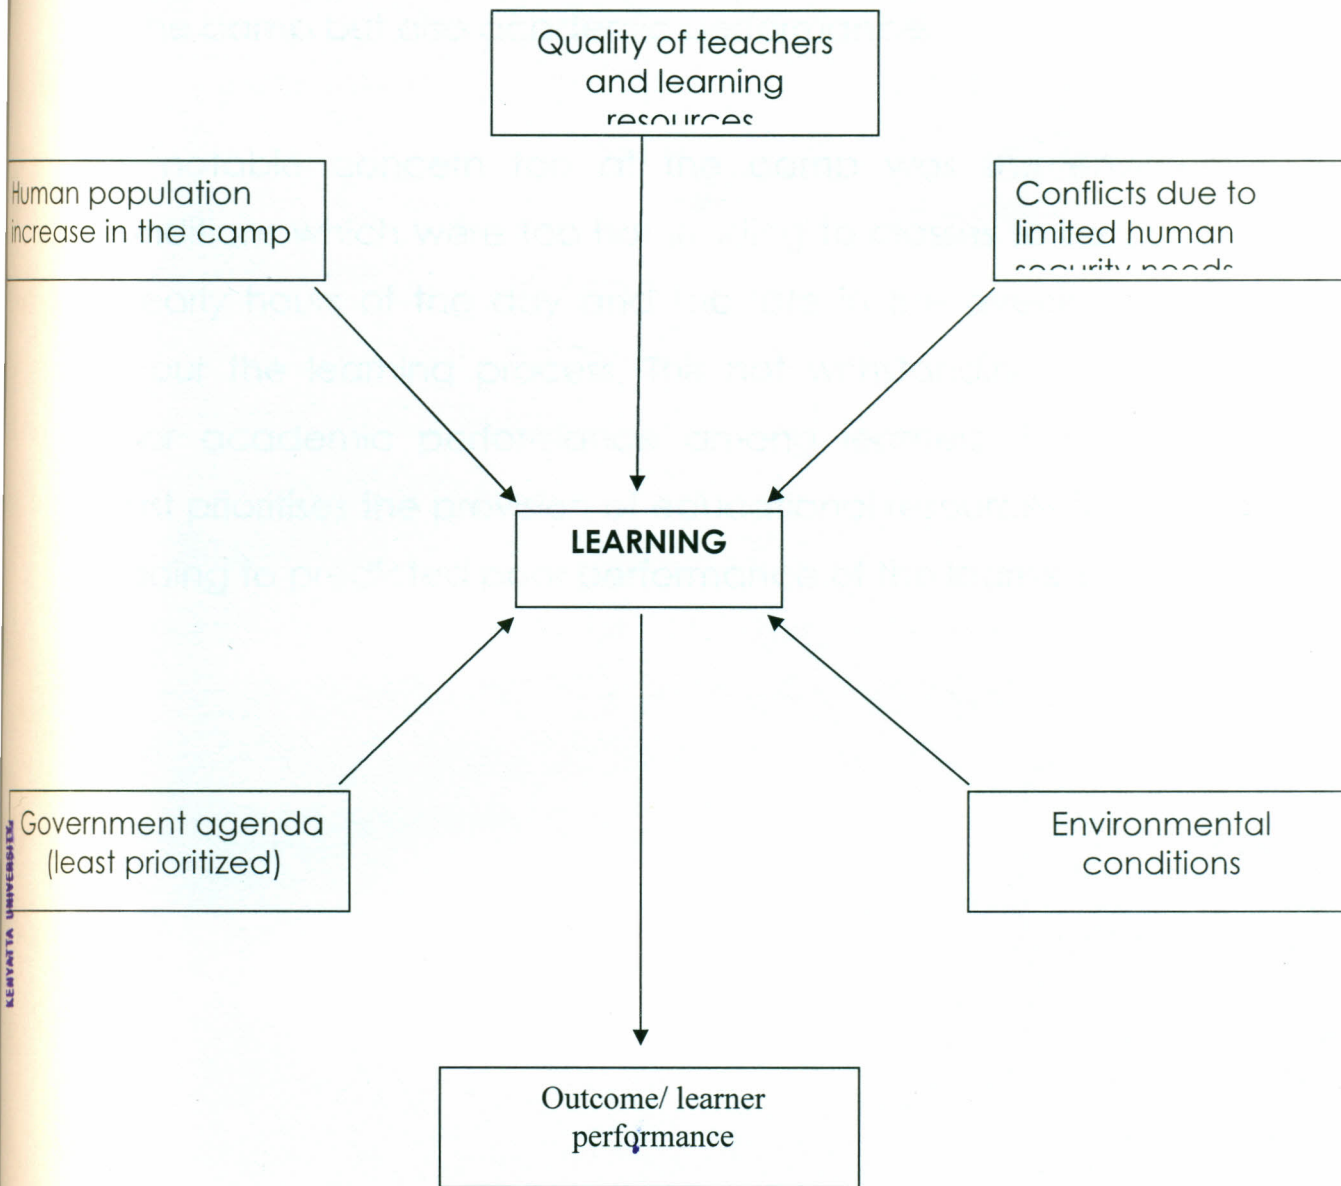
Quality of teachers and learning resources

Human population increase in the camp

Conflicts due to limited human security needs

LEARNING

Government agenda (least prioritized)

Environmental conditions

Outcome/ learner performance

KENYATTA UNIVERSITY